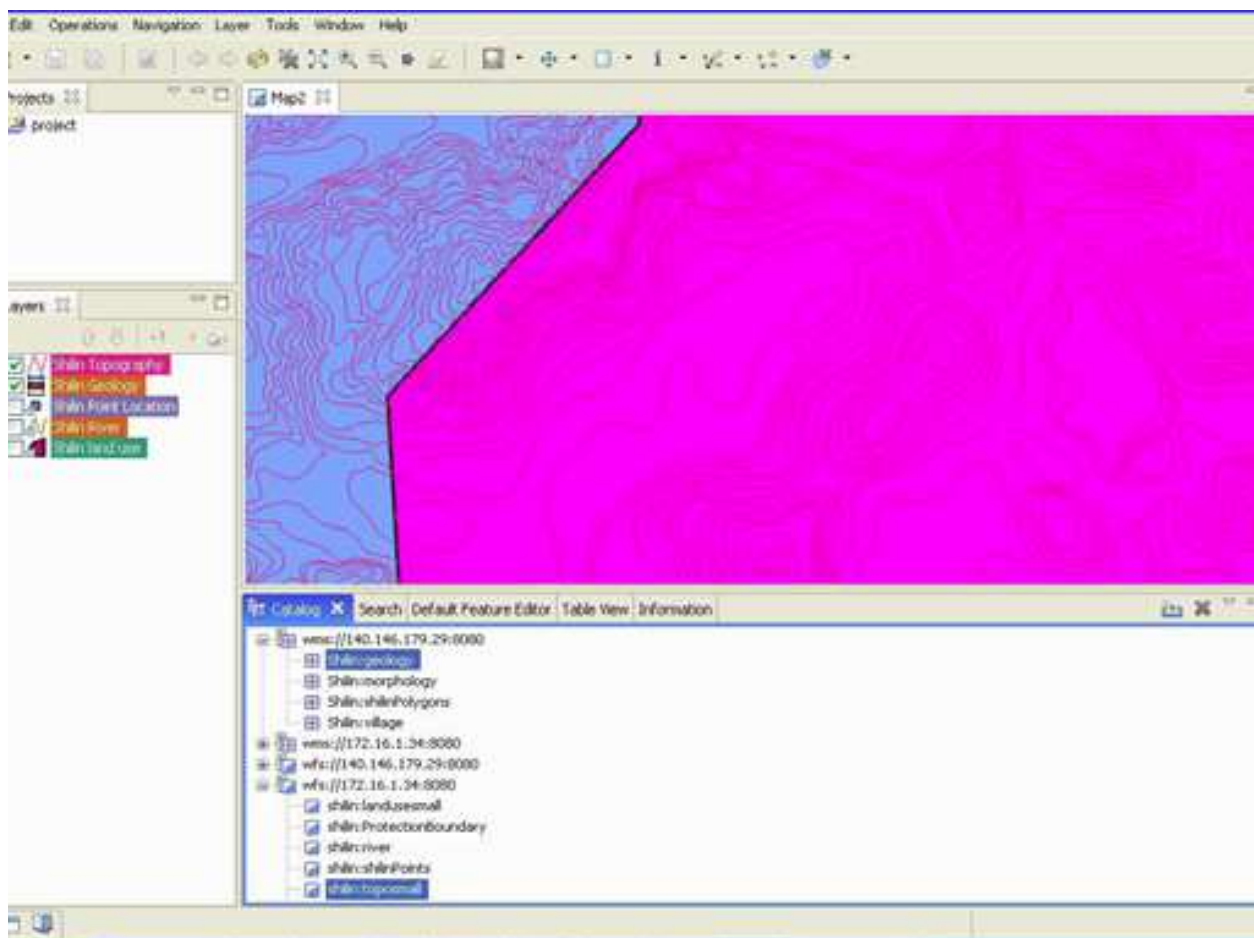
Edit Operations Navigation Layer Tools Window Help

rojects
project

Map2

ayers

Shilin Topography
Shilin Geology
Shilin Point Location
Shilin River
Shilin land use

Catalog Search Default Feature Editor Table View Information

wms://140.146.179.29:8080
Shilin:geology
Shilin:morphology
Shilin:shilinPolygons
Shilin:village
wms://172.16.1.34:8080
wfs://140.146.179.29:8080
wfs://172.16.1.34:8080
shilin:landusesmall
shilin:ProtectionBoundary
shilin:river
shilin:shilinPoints
shilin:toposmall